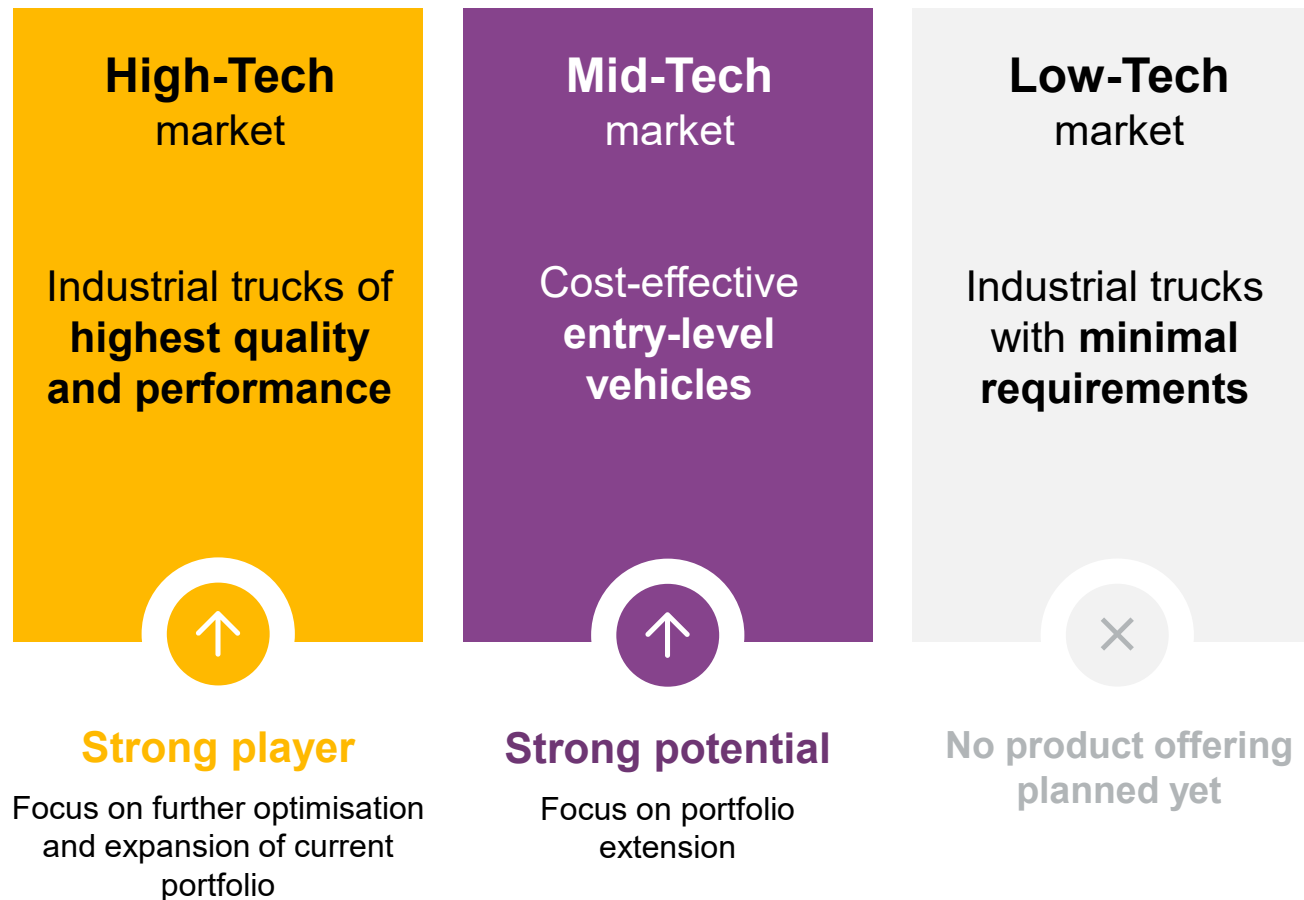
High-Tech
market

Industrial trucks of highest quality and performance

Strong player

Focus on further optimisation and expansion of current portfolio

Mid-Tech
market

Cost-effective entry-level vehicles

Strong potential

Focus on portfolio extension

Low-Tech
market

Industrial trucks with minimal requirements

No product offering planned yet